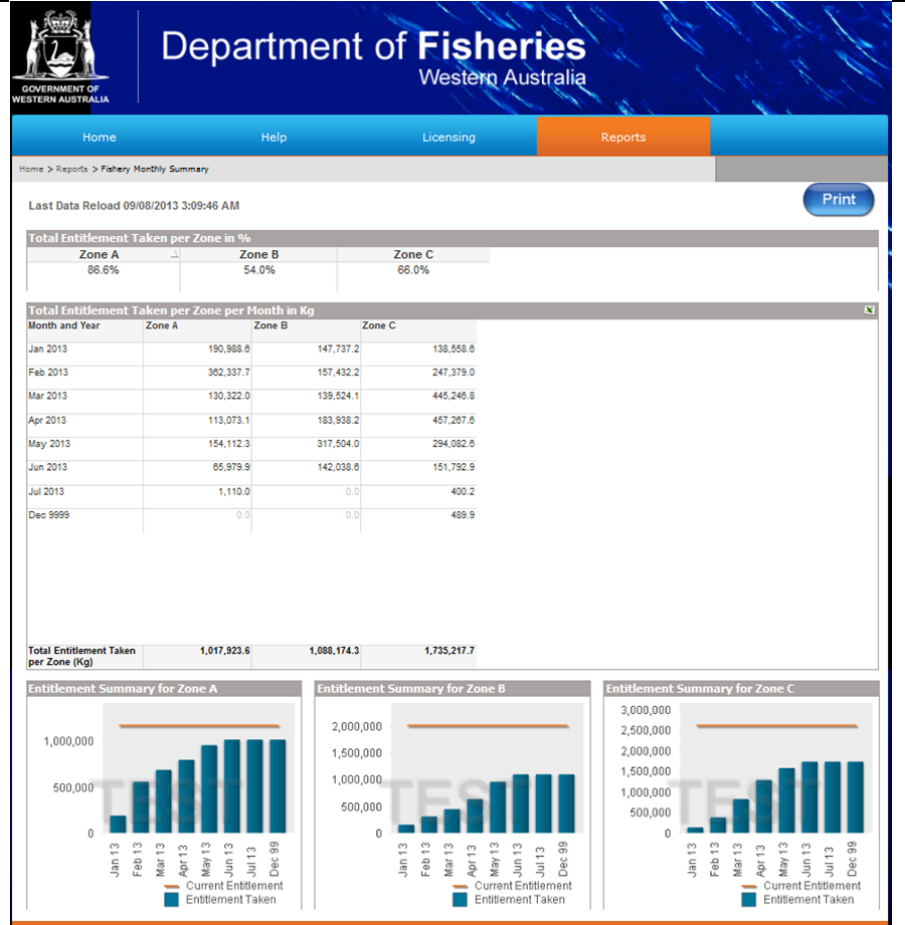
GOVERNMENT OF WESTERN AUSTRALIA

Department of Fisheries
Western Australia

Home | Help | Licensing | Reports

Home > Reports > Fishery Monthly Summary

Last Data Reload 09/08/2013 3:09:46 AM

Print

Total Entitlement Taken per Zone in %

| Zone A | Zone B | Zone C |
|---|---|---|
| 86.6% | 54.0% | 66.0% |

Total Entitlement Taken per Zone per Month in Kg

| Month and Year | Zone A | Zone B | Zone C |
|---|---|---|---|
| Jan 2013 | 190,988.6 | 147,737.2 | 138,558.6 |
| Feb 2013 | 362,337.7 | 157,432.2 | 247,379.0 |
| Mar 2013 | 130,322.0 | 139,524.1 | 445,246.8 |
| Apr 2013 | 113,073.1 | 183,938.2 | 457,267.6 |
| May 2013 | 154,112.3 | 317,504.0 | 294,082.6 |
| Jun 2013 | 65,979.9 | 142,038.6 | 151,792.9 |
| Jul 2013 | 1,110.0 | 0.0 | 400.2 |
| Dec 9999 | 0.0 | 0.0 | 489.9 |
| Total Entitlement Taken per Zone (Kg) | 1,017,923.6 | 1,088,174.3 | 1,735,217.7 |

Entitlement Summary for Zone A
1,000,000
500,000
0
Jan 13 Feb 13 Mar 13 Apr 13 May 13 Jun 13 Jul 13 Dec 99
TEST
Current Entitlement
Entitlement Taken

Entitlement Summary for Zone B
2,000,000
1,500,000
1,000,000
500,000
0
Jan 13 Feb 13 Mar 13 Apr 13 May 13 Jun 13 Jul 13 Dec 99
TEST
Current Entitlement
Entitlement Taken

Entitlement Summary for Zone C
3,000,000
2,500,000
2,000,000
1,500,000
1,000,000
500,000
0
Jan 13 Feb 13 Mar 13 Apr 13 May 13 Jun 13 Jul 13 Dec 99
TEST
Current Entitlement
Entitlement Taken